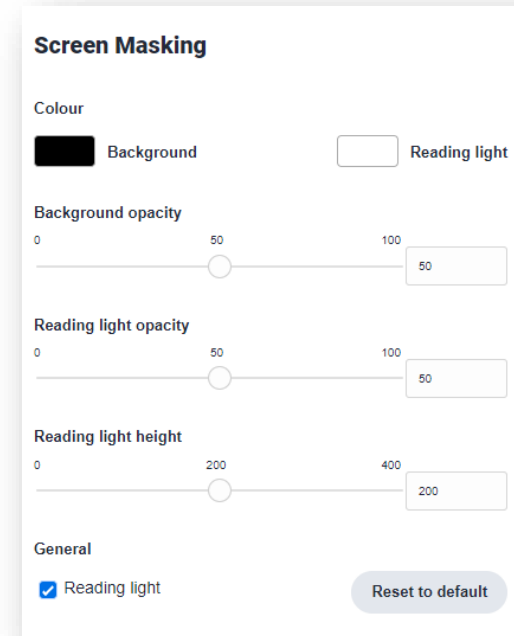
Screen Masking

Colour

Background

Reading light

Background opacity

0

50

100

50

Reading light opacity

0

50

100

50

Reading light height

0

200

400

200

General

Reading light

Reset to default